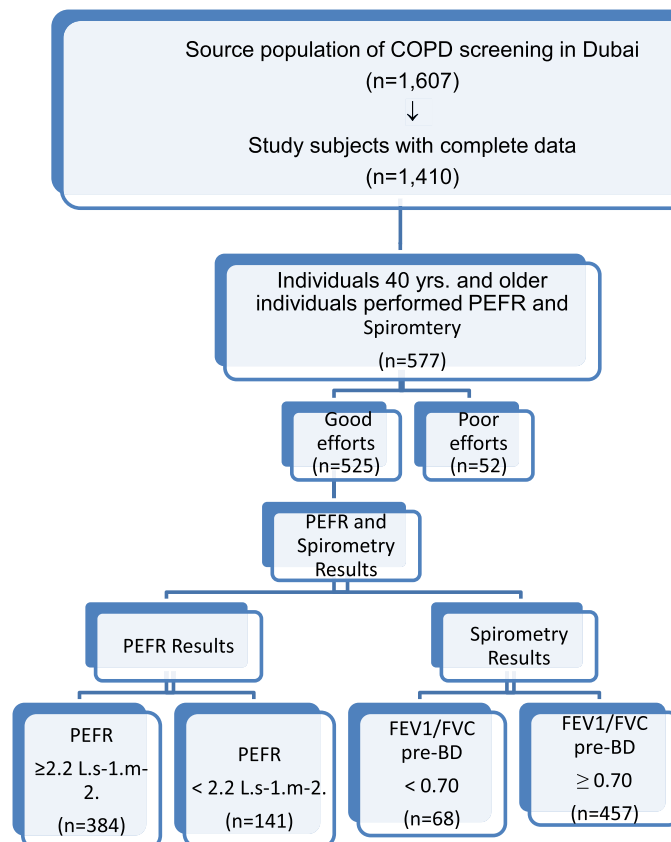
Source population of COPD screening in Dubai
(n=1,607)
↓
Study subjects with complete data
(n=1,410)

Individuals 40 yrs. and older individuals performed PEFR and Spiromtery
(n=577)

Good efforts
(n=525)

Poor efforts
(n=52)

PEFR and Spirometry Results

PEFR Results

Spirometry Results

PEFR
≥2.2 L.s-1.m-2.
(n=384)

PEFR
< 2.2 L.s-1.m-2.
(n=141)

FEV1/FVC pre-BD
< 0.70
(n=68)

FEV1/FVC pre-BD
≥ 0.70
(n=457)